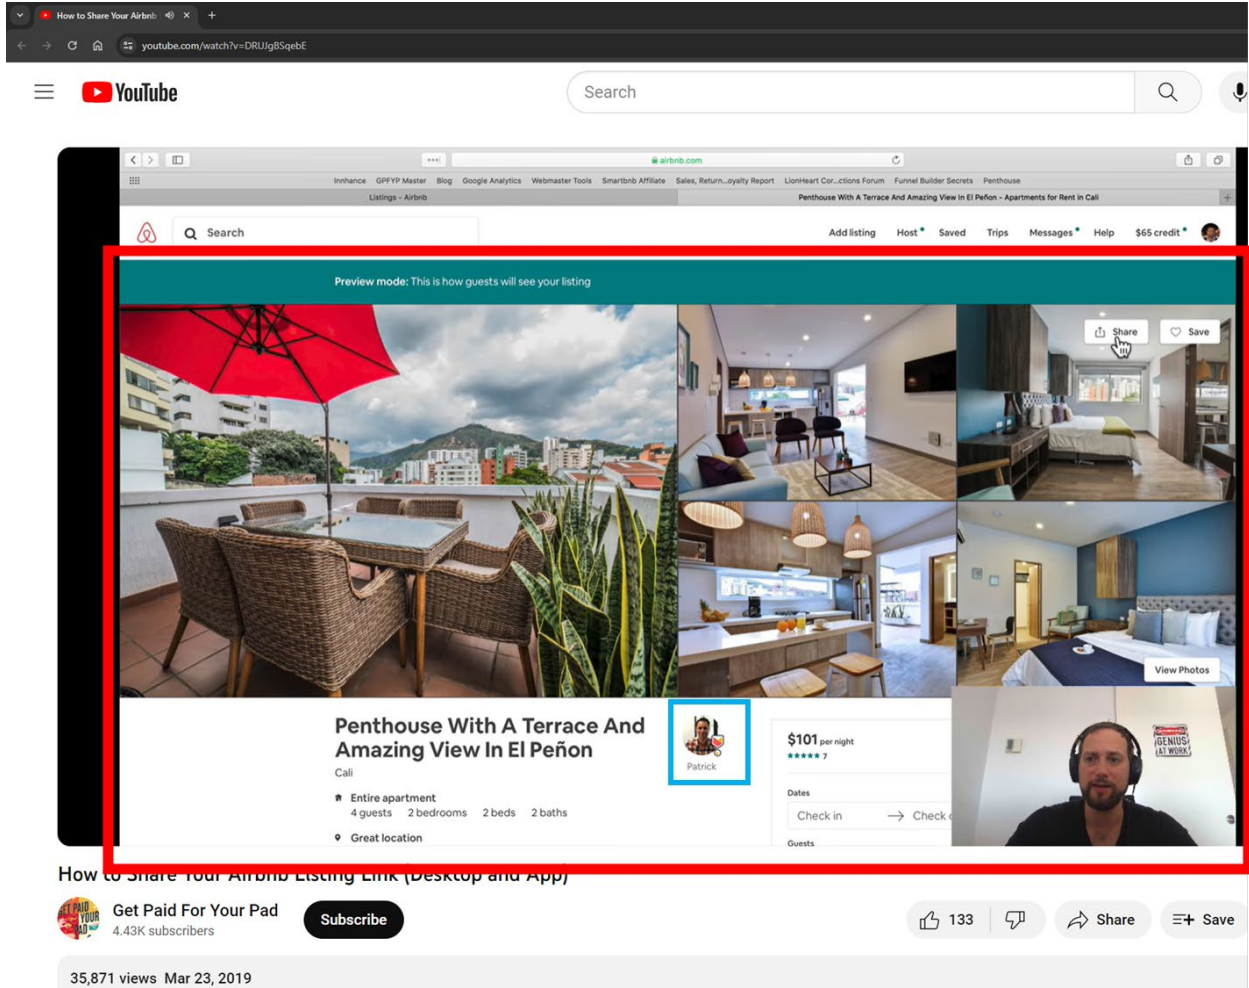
How to Share Your Airbnb

youtube.com/watch?v=DRUJgBSqebE

YouTube

Search

airbnb.com

Innhance GPFYP Master Blog Google Analytics Webmaster Tools Smartbnb Affiliate Sales, Return...oyalty Report LionHeart Cor...ctions Forum Funnel Builder Secrets Penthouse

Listings - Airbnb

Penthouse With A Terrace And Amazing View In El Peñon - Apartments for Rent in Cali

Search

Add listing Host Saved Trips Messages Help $65 credit

Preview mode: This is how guests will see your listing

Share Save

View Photos

Penthouse With A Terrace And Amazing View In El Peñon

Cali

Patrick

Entire apartment

4 guests 2 bedrooms 2 beds 2 baths

Great location

$101 per night

7

Dates

Check in → Check

Guests

GENIUS AT WORK

How to Share Your Airbnb Listing Link (Desktop and App)

Get Paid For Your Pad

4.43K subscribers

Subscribe

133

Share

Save

35,871 views Mar 23, 2019